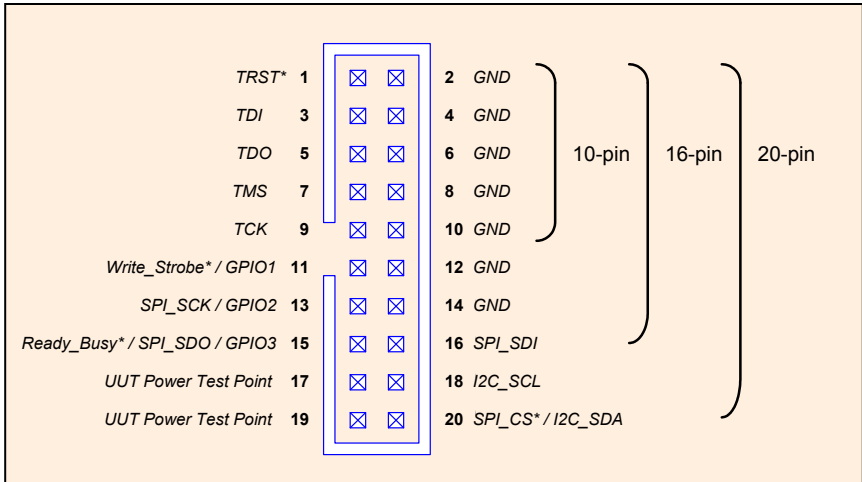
TRST* 1
TDI 3
TDO 5
TMS 7
TCK 9
Write_Strobe* / GPIO1 11
SPI_SCK / GPIO2 13
Ready_Busy* / SPI_SDO / GPIO3 15
UUT Power Test Point 17
UUT Power Test Point 19

2 GND
4 GND
6 GND
8 GND
10 GND
12 GND
14 GND
16 SPI_SDI
18 I2C_SCL
20 SPI_CS* / I2C_SDA

10-pin
16-pin
20-pin